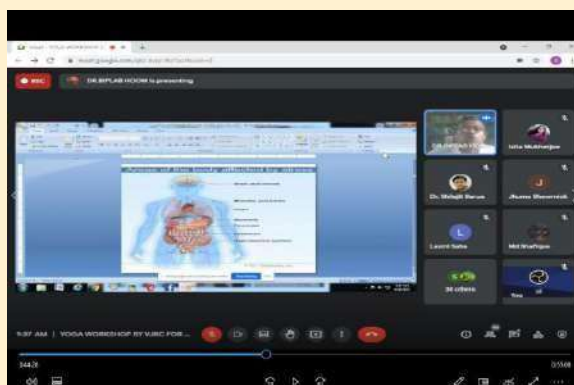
REC

DR.BIPLAB HOOM is presenting

Areas of the body affected by stress

Isita Mukherjee

Dr. Bikash Barua

Jhuma Bhowmick

L

Laxmi Saha

Md Shafique

36 others

You

9:37 AM | YOGA WORKSHOP BY VJBC FOR...

34:28

0:55:08